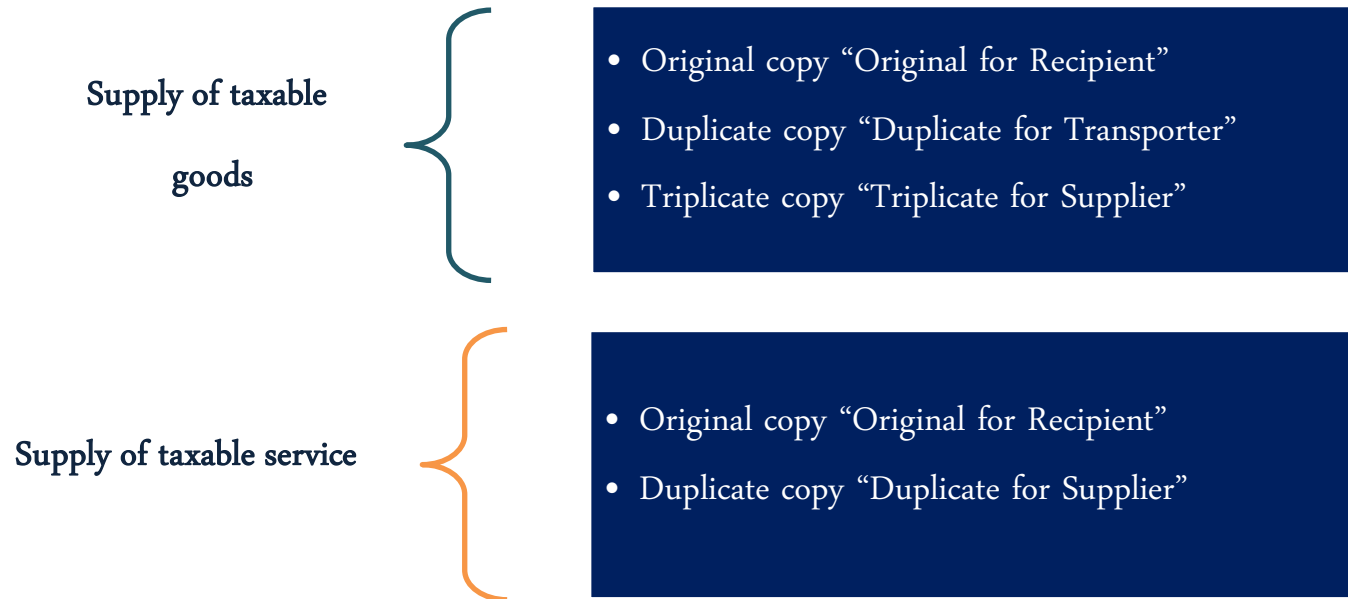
Supply of taxable goods

- Original copy “Original for Recipient”
- Duplicate copy “Duplicate for Transporter”
- Triplicate copy “Triplicate for Supplier”

Supply of taxable service

- Original copy “Original for Recipient”
- Duplicate copy “Duplicate for Supplier”